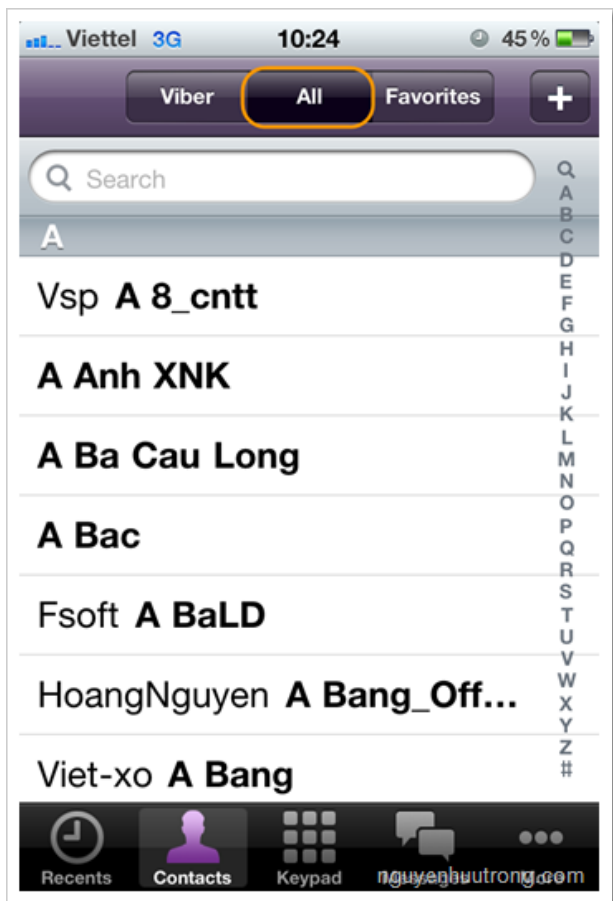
Viettel 3G 10:24 45 %

Viber All Favorites +

Search

A

Vsp A 8_cntt

A Anh XNK

A Ba Cau Long

A Bac

Fsoft A BaLD

HoangNguyen A Bang_Off...

Viet-xo A Bang

Q A B C D E F G H I J K L M N O P Q R S T U V W X Y Z #

Recents Contacts Keypad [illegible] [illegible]

nguyenhuutrong.com